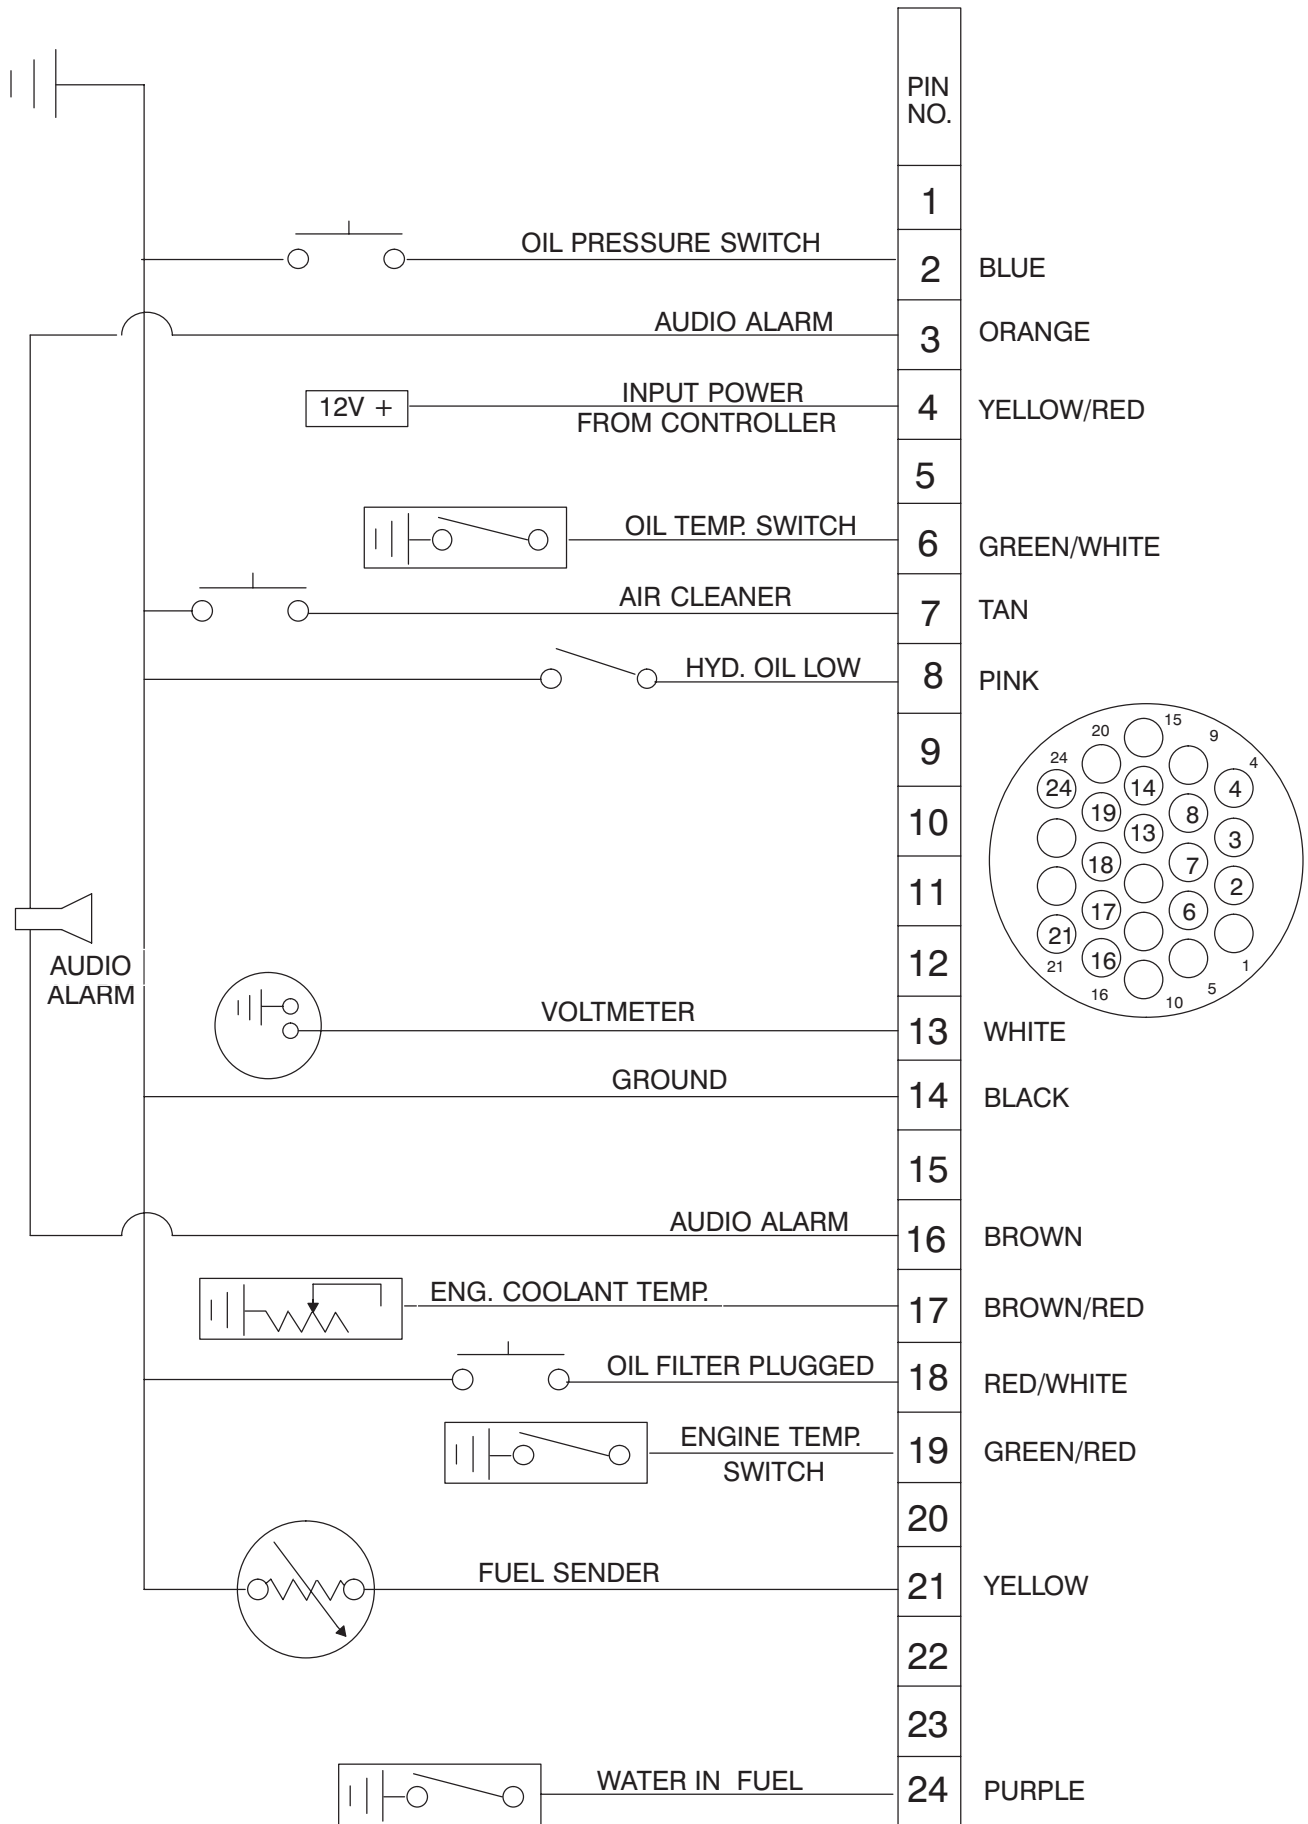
PIN NO.

1

OIL PRESSURE SWITCH 2 BLUE

AUDIO ALARM 3 ORANGE

12V +

INPUT POWER FROM CONTROLLER 4 YELLOW/RED

5

OIL TEMP. SWITCH 6 GREEN/WHITE

AIR CLEANER 7 TAN

HYD. OIL LOW 8 PINK

9

10

11

12

AUDIO ALARM

20 15 9 24 4 24 14 4 19 8 13 3 18 7 2 17 6 21 16 21 1 16 10 5

VOLTMETER 13 WHITE

GROUND 14 BLACK

15

AUDIO ALARM 16 BROWN

ENG. COOLANT TEMP. 17 BROWN/RED

OIL FILTER PLUGGED 18 RED/WHITE

ENGINE TEMP. SWITCH 19 GREEN/RED

20

FUEL SENDER 21 YELLOW

22

23

WATER IN FUEL 24 PURPLE